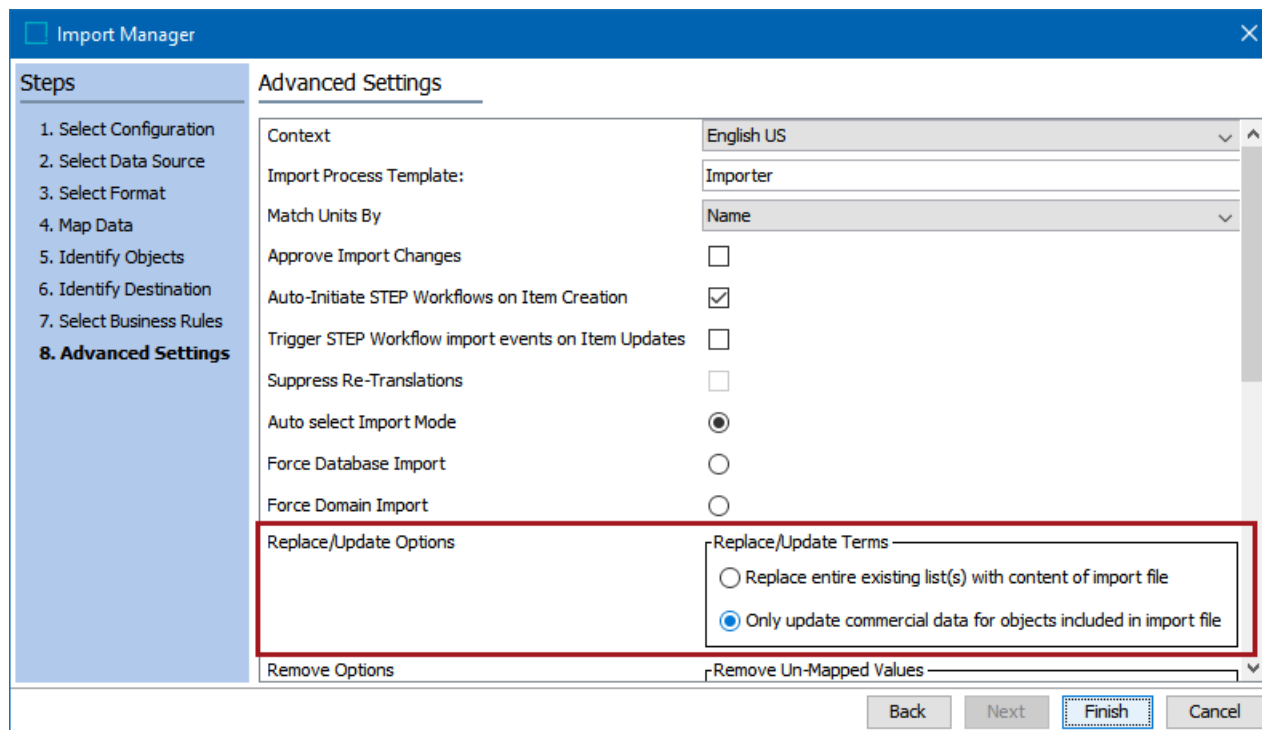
Import Manager

Steps

1. Select Configuration
2. Select Data Source
3. Select Format
4. Map Data
5. Identify Objects
6. Identify Destination
7. Select Business Rules
8. Advanced Settings

Advanced Settings

| | |
|---|---|
| Context | English US |
| Import Process Template: | Importer |
| Match Units By | Name |
| Approve Import Changes | |
| Auto-Initiate STEP Workflows on Item Creation | |
| Trigger STEP Workflow import events on Item Updates | |
| Suppress Re-Translations | |
| Auto select Import Mode | |
| Force Database Import | |
| Force Domain Import | |
| Replace/Update Options | Replace/Update Terms<br>Replace entire existing list(s) with content of import file<br>Only update commercial data for objects included in import file |
| Remove Options | Remove Un-Mapped Values |

Back Next Finish Cancel